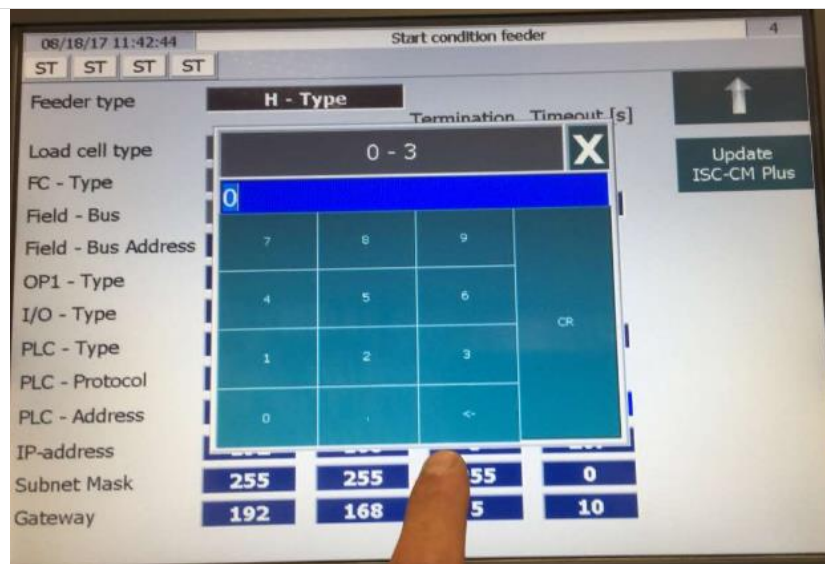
08/18/17 11:42:44

Start condition feeder

4

ST ST ST ST

Feeder type H - Type

Termination Timeout [s]

Load cell type

FC - Type

Field - Bus

Field - Bus Address

OP1 - Type

I/O - Type

PLC - Type

PLC - Protocol

PLC - Address

IP-address

Subnet Mask 255 255 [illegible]55 0

Gateway 192 168 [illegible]5 10

Update ISC-CM Plus

0 - 3

X

0

| 7 | 8 | 9 | CR |
|---|---|---|---|
| 4 | 5 | 6 | |
| 1 | 2 | 3 | |
| 0 | . | <- | |